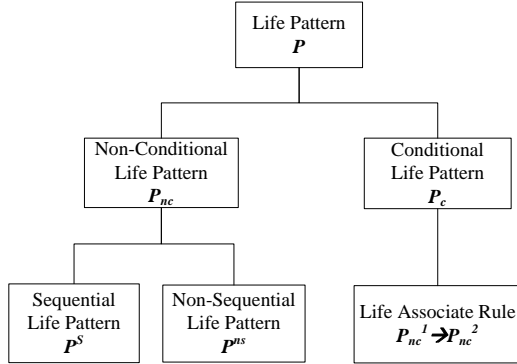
Life Pattern
$P$

Non-Conditional Life Pattern
$P_{nc}$

Conditional Life Pattern
$P_c$

Sequential Life Pattern
$P^S$

Non-Sequential Life Pattern
$P^{ns}$

Life Associate Rule
$P_{nc}^1 \rightarrow P_{nc}^2$